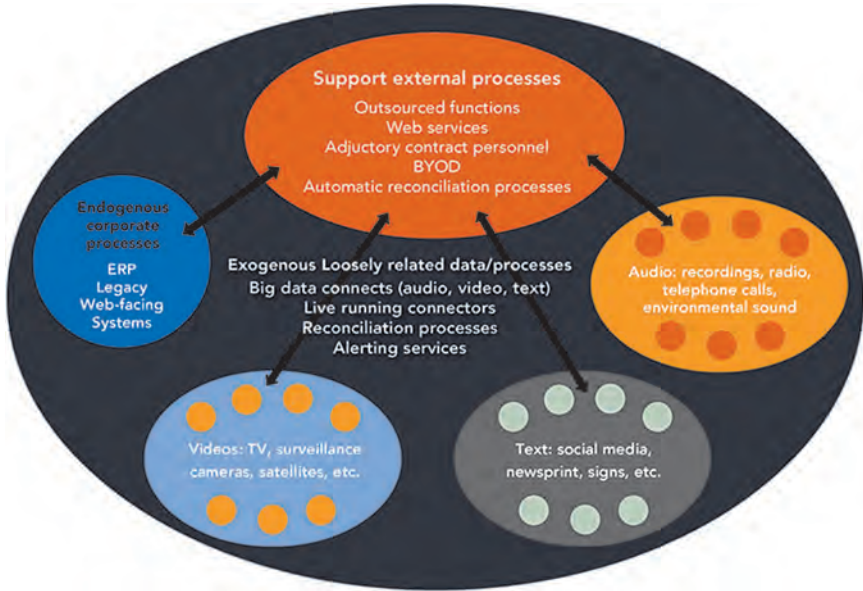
Support external processes
Outsourced functions
Web services
Adjuctory contract personnel
BYOD
Automatic reconciliation processes

Endogenous corporate processes
ERP
Legacy
Web-facing
Systems

Exogenous Loosely related data/processes
Big data connects (audio, video, text)
Live running connectors
Reconciliation processes
Alerting services

Audio: recordings, radio, telephone calls, environmental sound

Videos: TV, surveillance cameras, satellites, etc.

Text: social media, newsprint, signs, etc.